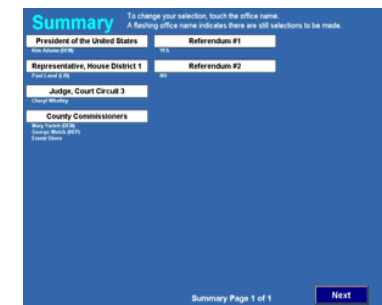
Summary

To change your selection, touch the office name. A flashing office name indicates there are still selections to be made.

President of the United States
Kim Adams (DEM)

Representative, House District 1
Paul Lund (LIB)

Judge, Court Circuit 3
Cheryl Whaling

County Commissioners
Mary Yerich (DEM)
George Welch (REP)
Ernest Sloan

Referendum #1
YES

Referendum #2
NO

Summary Page 1 of 1

Next